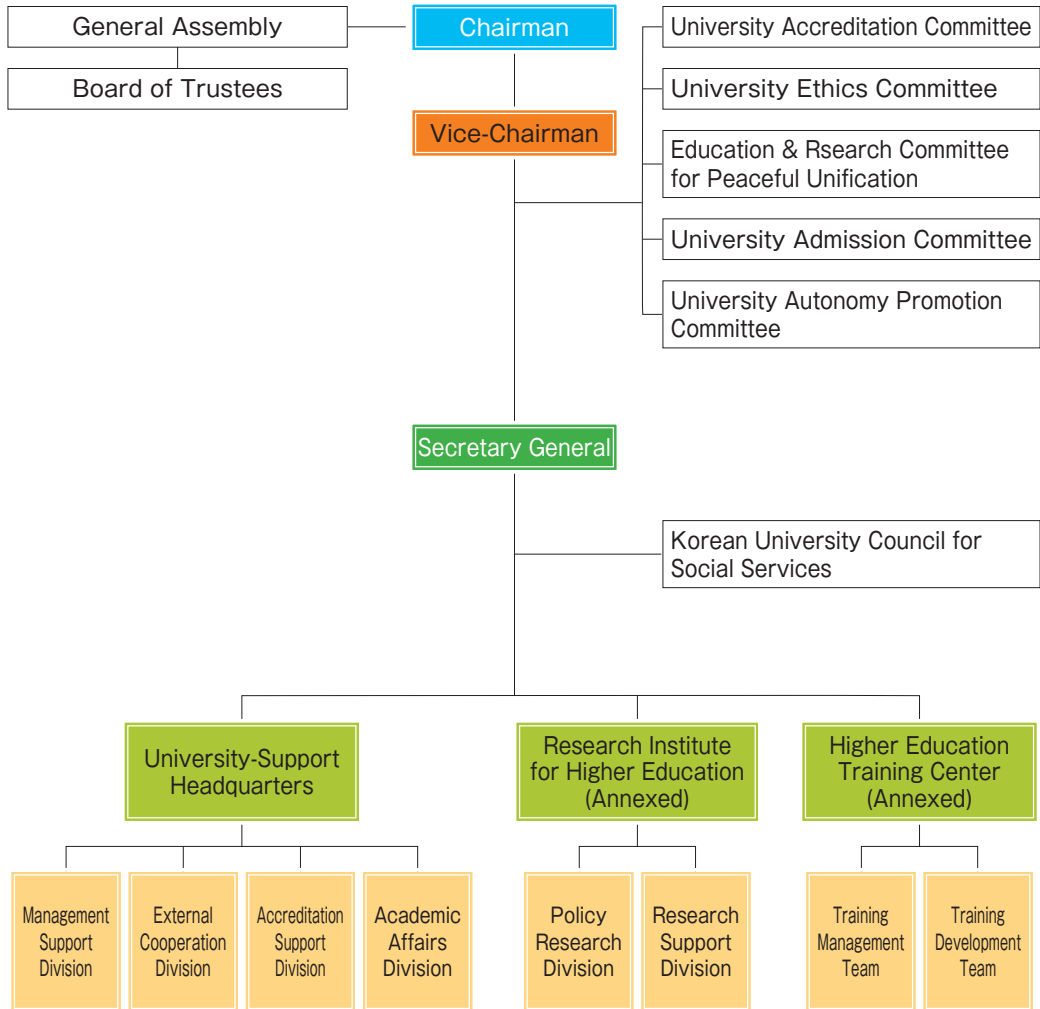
General Assembly

Board of Trustees

Chairman

Vice-Chairman

University Accreditation Committee

University Ethics Committee

Education & Rsearch Committee for Peaceful Unification

University Admission Committee

University Autonomy Promotion Committee

Secretary General

Korean University Council for Social Services

University-Support Headquarters

Research Institute for Higher Education (Annexed)

Higher Education Training Center (Annexed)

Management Support Division

External Cooperation Division

Accreditation Support Division

Academic Affairs Division

Policy Research Division

Research Support Division

Training Management Team

Training Development Team